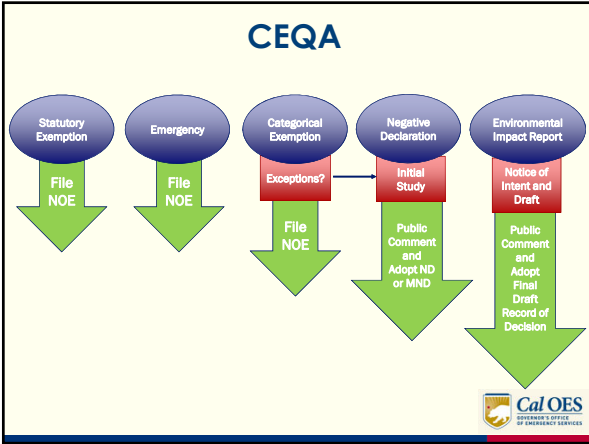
CEQA

Statutory Exemption

File NOE

Emergency

File NOE

Categorical Exemption

Exceptions?

File NOE

Negative Declaration

Initial Study

Public Comment and Adopt ND or MND

Environmental Impact Report

Notice of Intent and Draft

Public Comment and Adopt Final Draft Record of Decision

Cal OES
GOVERNOR'S OFFICE OF EMERGENCY SERVICES